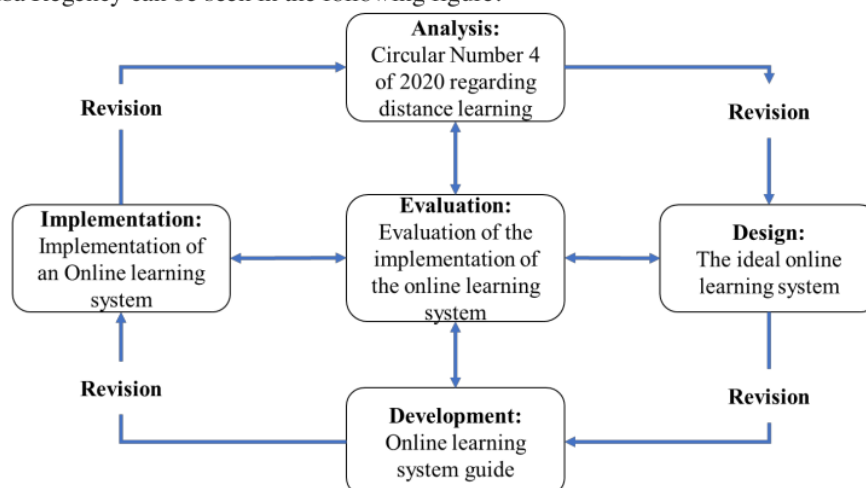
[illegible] Regency can be seen in the following figure:

Analysis:
Circular Number 4 of 2020 regarding distance learning

Revision

Revision

Implementation:
Implementation of an Online learning system

Evaluation:
Evaluation of the implementation of the online learning system

Design:
The ideal online learning system

Revision

Revision

Development:
Online learning system guide